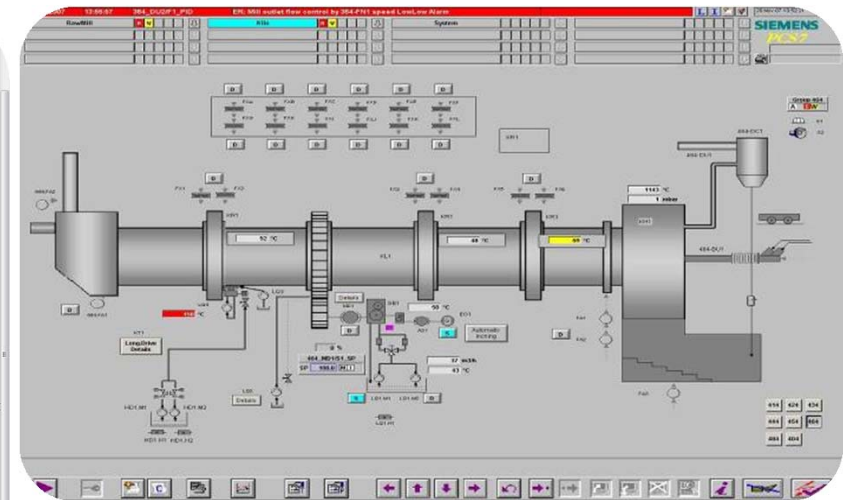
12:55:57 364_DU2F1_PID ER: Mill outlet flow control by 364-FN1 speed LowLow Alarm

Raw/Mill

Kiln

System

SIEMENS

PCS7

D D D D D D

D D D

KR1

D

D D

D

1143 °C

1 mbar

52 °C

48 °C

69 °C

KL1

464-DU1

Details

50 °C

Automatic inching

D

D

Long Drive Details

0 %

464_MD1/S1_SP

SP 100.0

37 m/sh

43 °C

Details

D

464 424 434

444 454 464

484 404